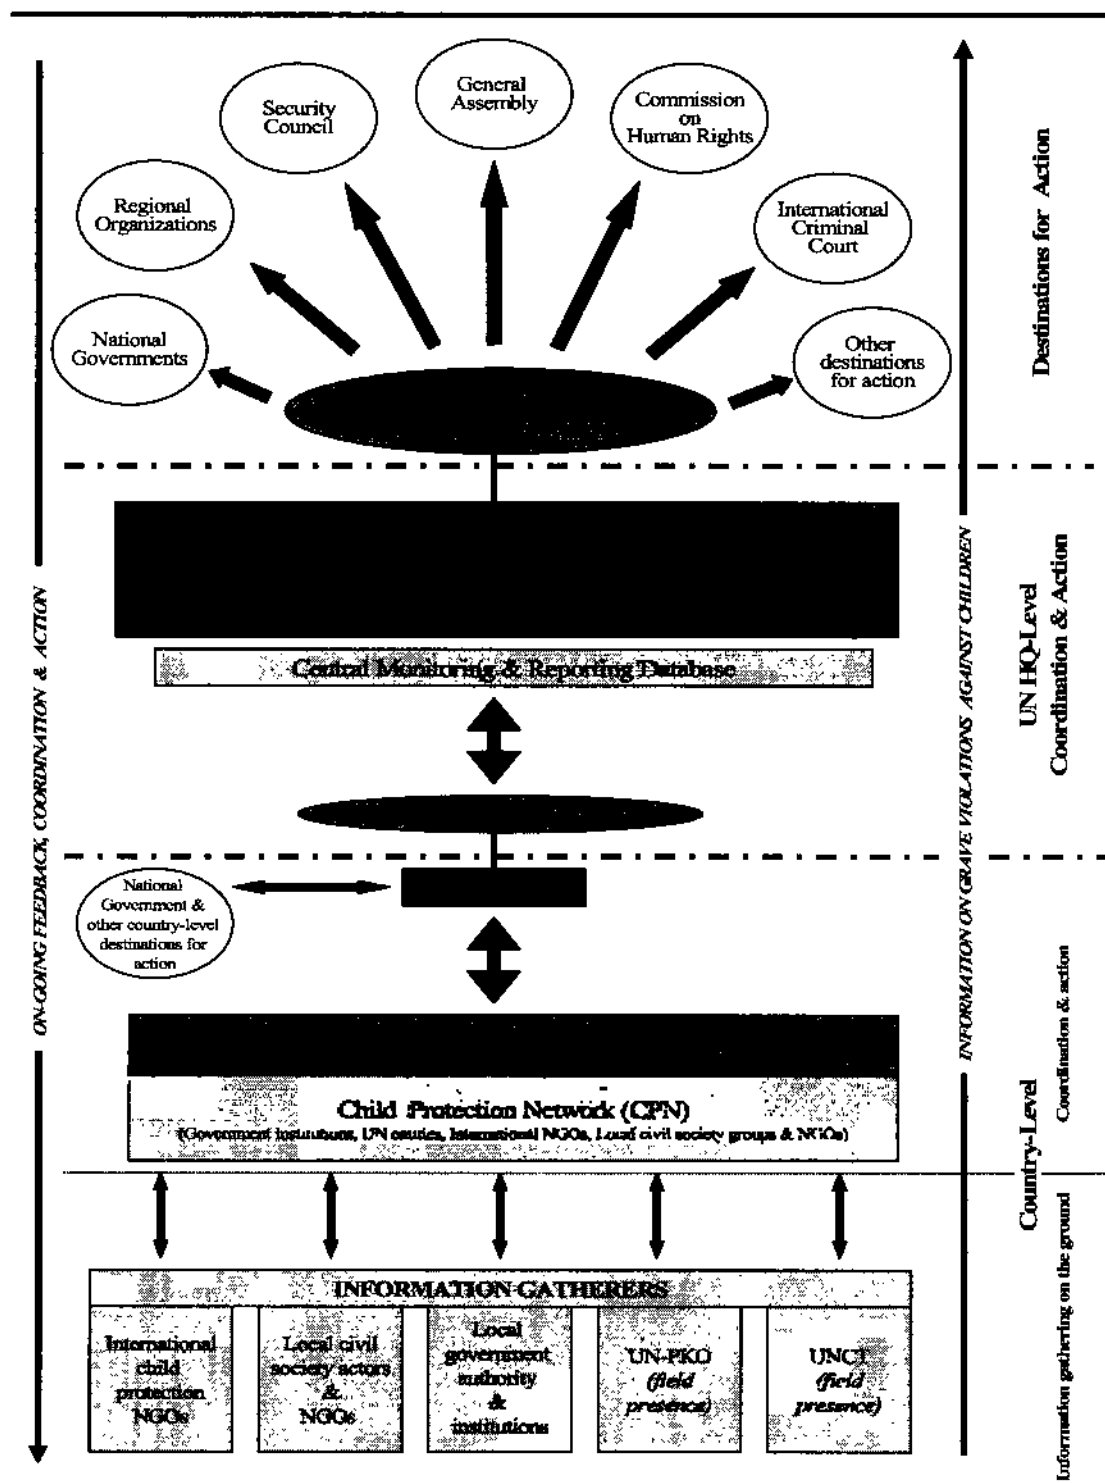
Security Council

General Assembly

Commission on Human Rights

Regional Organizations

International Criminal Court

National Governments

Other destinations for action

Destinations for Action

Central Monitoring & Reporting Database

UN HQ-Level Coordination & Action

National Government & other country-level destinations for action

Child Protection Network (CPN)
(Government institutions, UN entities, International NGOs, Local civil society groups & NGOs)

Country-Level
Coordination & action

INFORMATION GATHERERS

International child protection NGOs

Local civil society actors & NGOs

Local government authority & institutions

UN-PKO (field presence)

UNCT (field presence)

Information gathering on the ground

ON-GOING FEEDBACK, COORDINATION & ACTION

INFORMATION ON GRAVE VIOLATIONS AGAINST CHILDREN